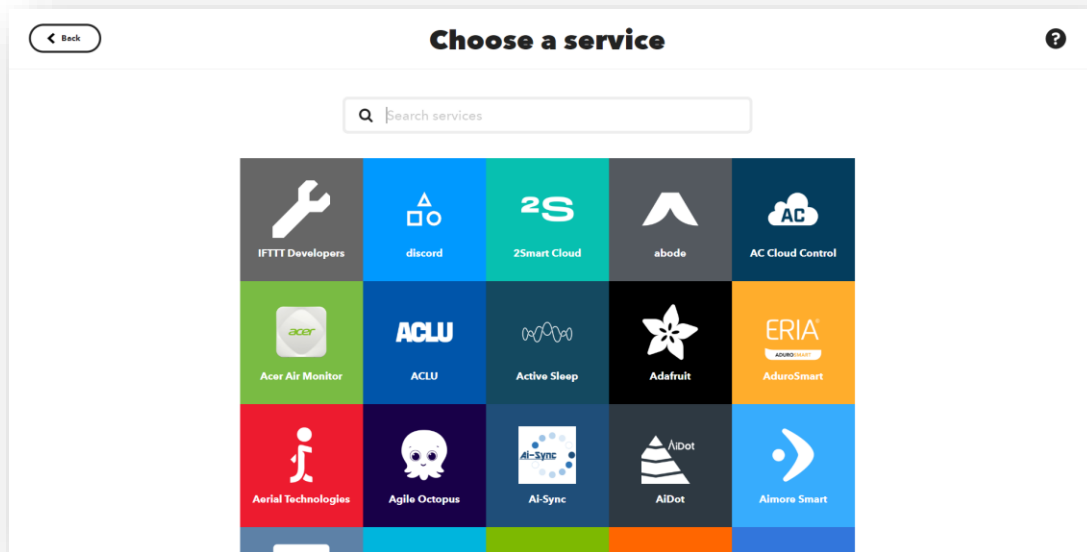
Back

Choose a service

?

Search services

IFTTT Developers

discord

2S
2Smart Cloud

abode

AC
AC Cloud Control

acer
Acer Air Monitor

ACLU
ACLU

Active Sleep

Adafruit

ERIA
ADUROSMART
AduroSmart

Aerial Technologies

Agile Octopus

Ai-Sync
Ai-Sync

AiDot
AiDot

Aimore Smart